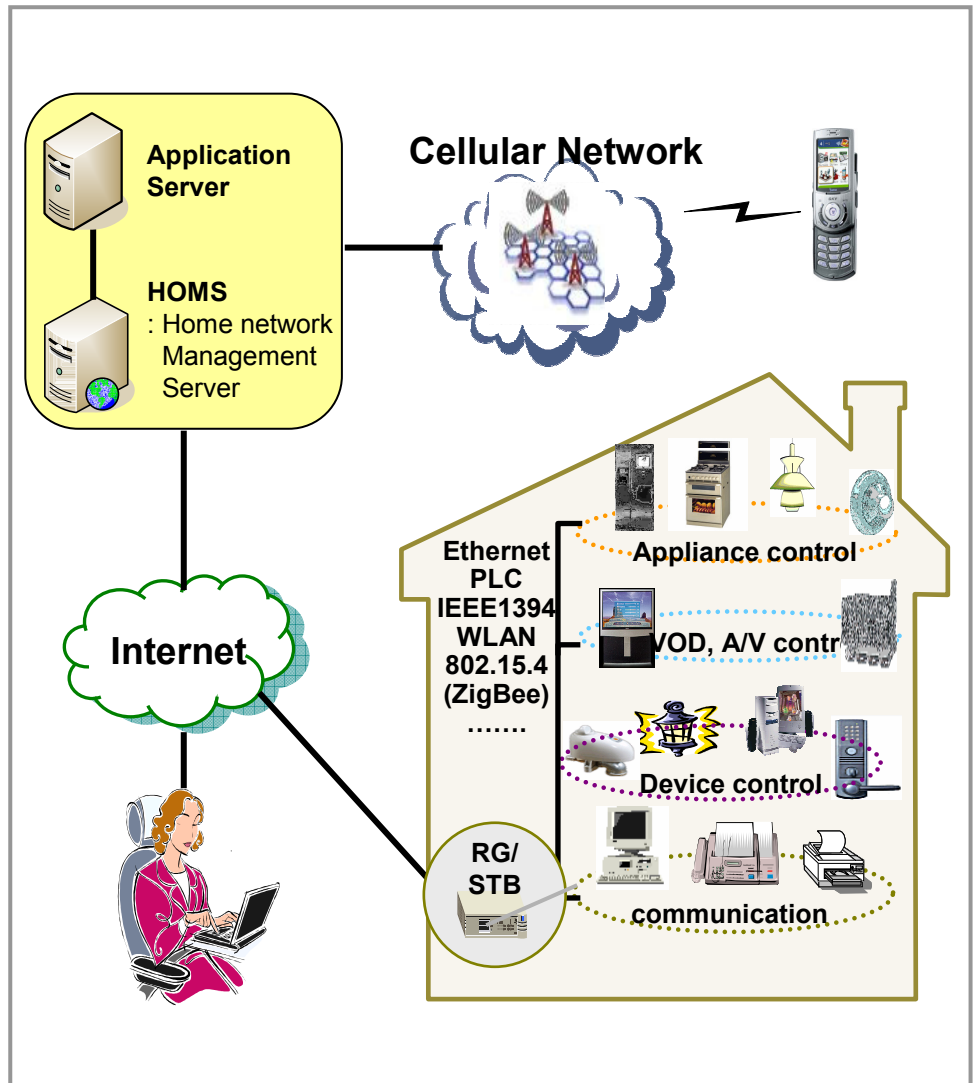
Application Server

HOMS
: Home network Management Server

Cellular Network

Internet

Ethernet
PLC
IEEE1394
WLAN
802.15.4
(ZigBee)
.......

Appliance control

VOD, A/V contr

Device control

RG/
STB

communication